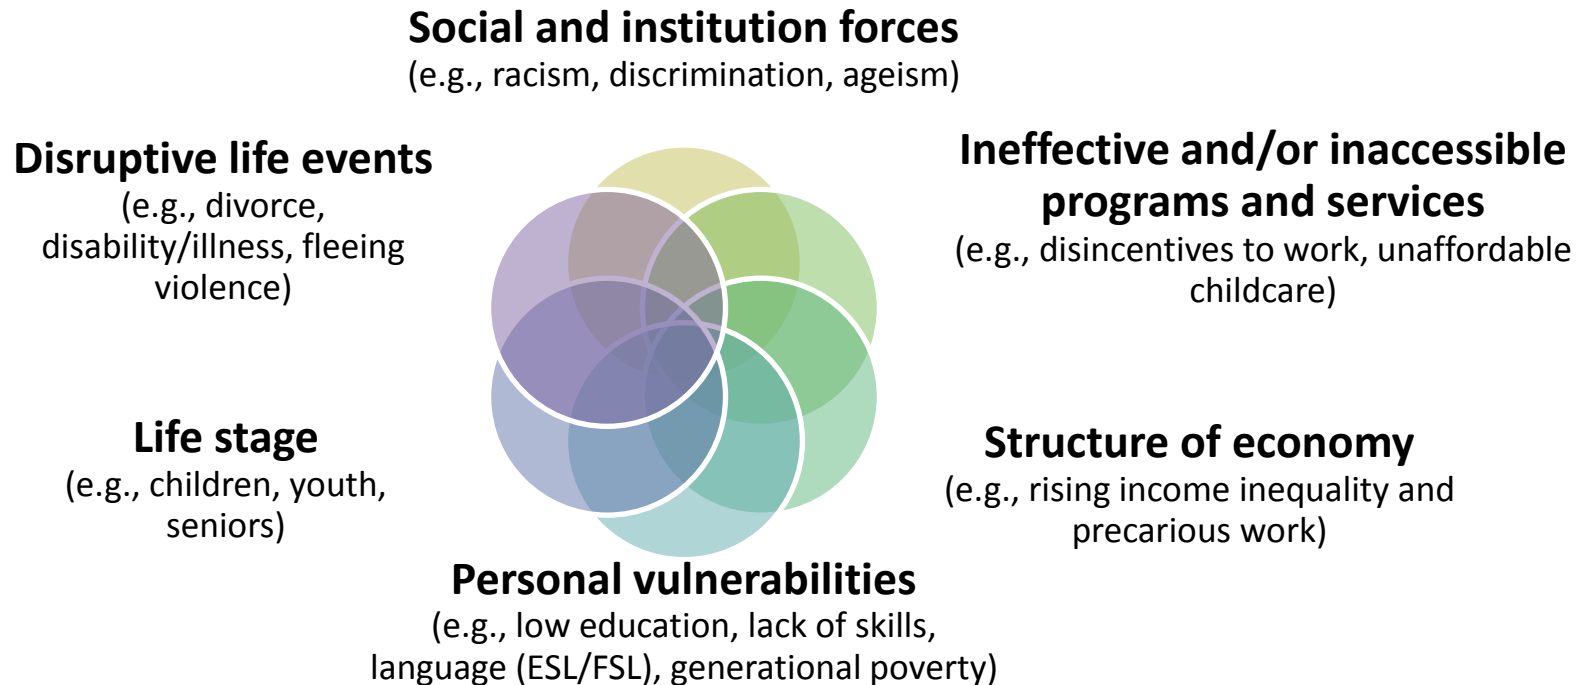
Social and institution forces
(e.g., racism, discrimination, ageism)

Disruptive life events
(e.g., divorce, disability/illness, fleeing violence)

Ineffective and/or inaccessible programs and services
(e.g., disincentives to work, unaffordable childcare)

Life stage
(e.g., children, youth, seniors)

Structure of economy
(e.g., rising income inequality and precarious work)

Personal vulnerabilities
(e.g., low education, lack of skills, language (ESL/FSL), generational poverty)